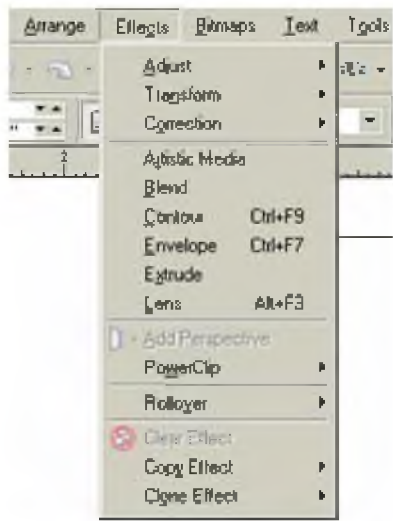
Arrange Effects Bitmaps Text Tools

Adjust
Transform
Correction
Artistic Media
Blend
Contour Ctrl+F9
Envelope Ctrl+F7
Extrude
Lens Alt+F3
Add Perspective
PowerClip
Rollover
Clear Effect
Copy Effect
Clone Effect

2